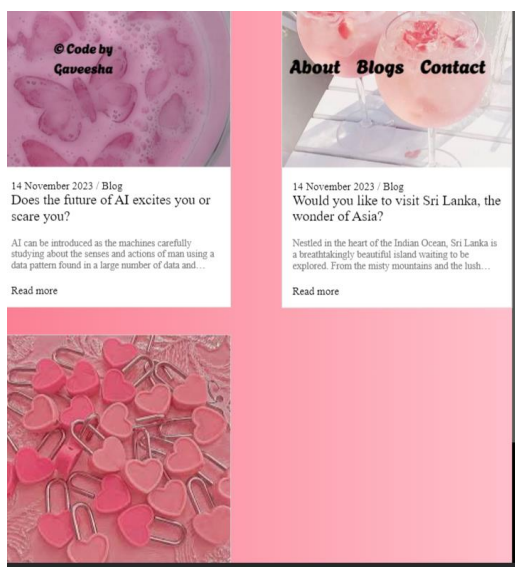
© Code by Gaveesha

About Blogs Contact

14 November 2023 / Blog
Does the future of AI excites you or scare you?

AI can be introduced as the machines carefully studying about the senses and actions of man using a data pattern found in a large number of data and…

Read more

14 November 2023 / Blog
Would you like to visit Sri Lanka, the wonder of Asia?

Nestled in the heart of the Indian Ocean, Sri Lanka is a breathtakingly beautiful island waiting to be explored. From the misty mountains and the lush…

Read more